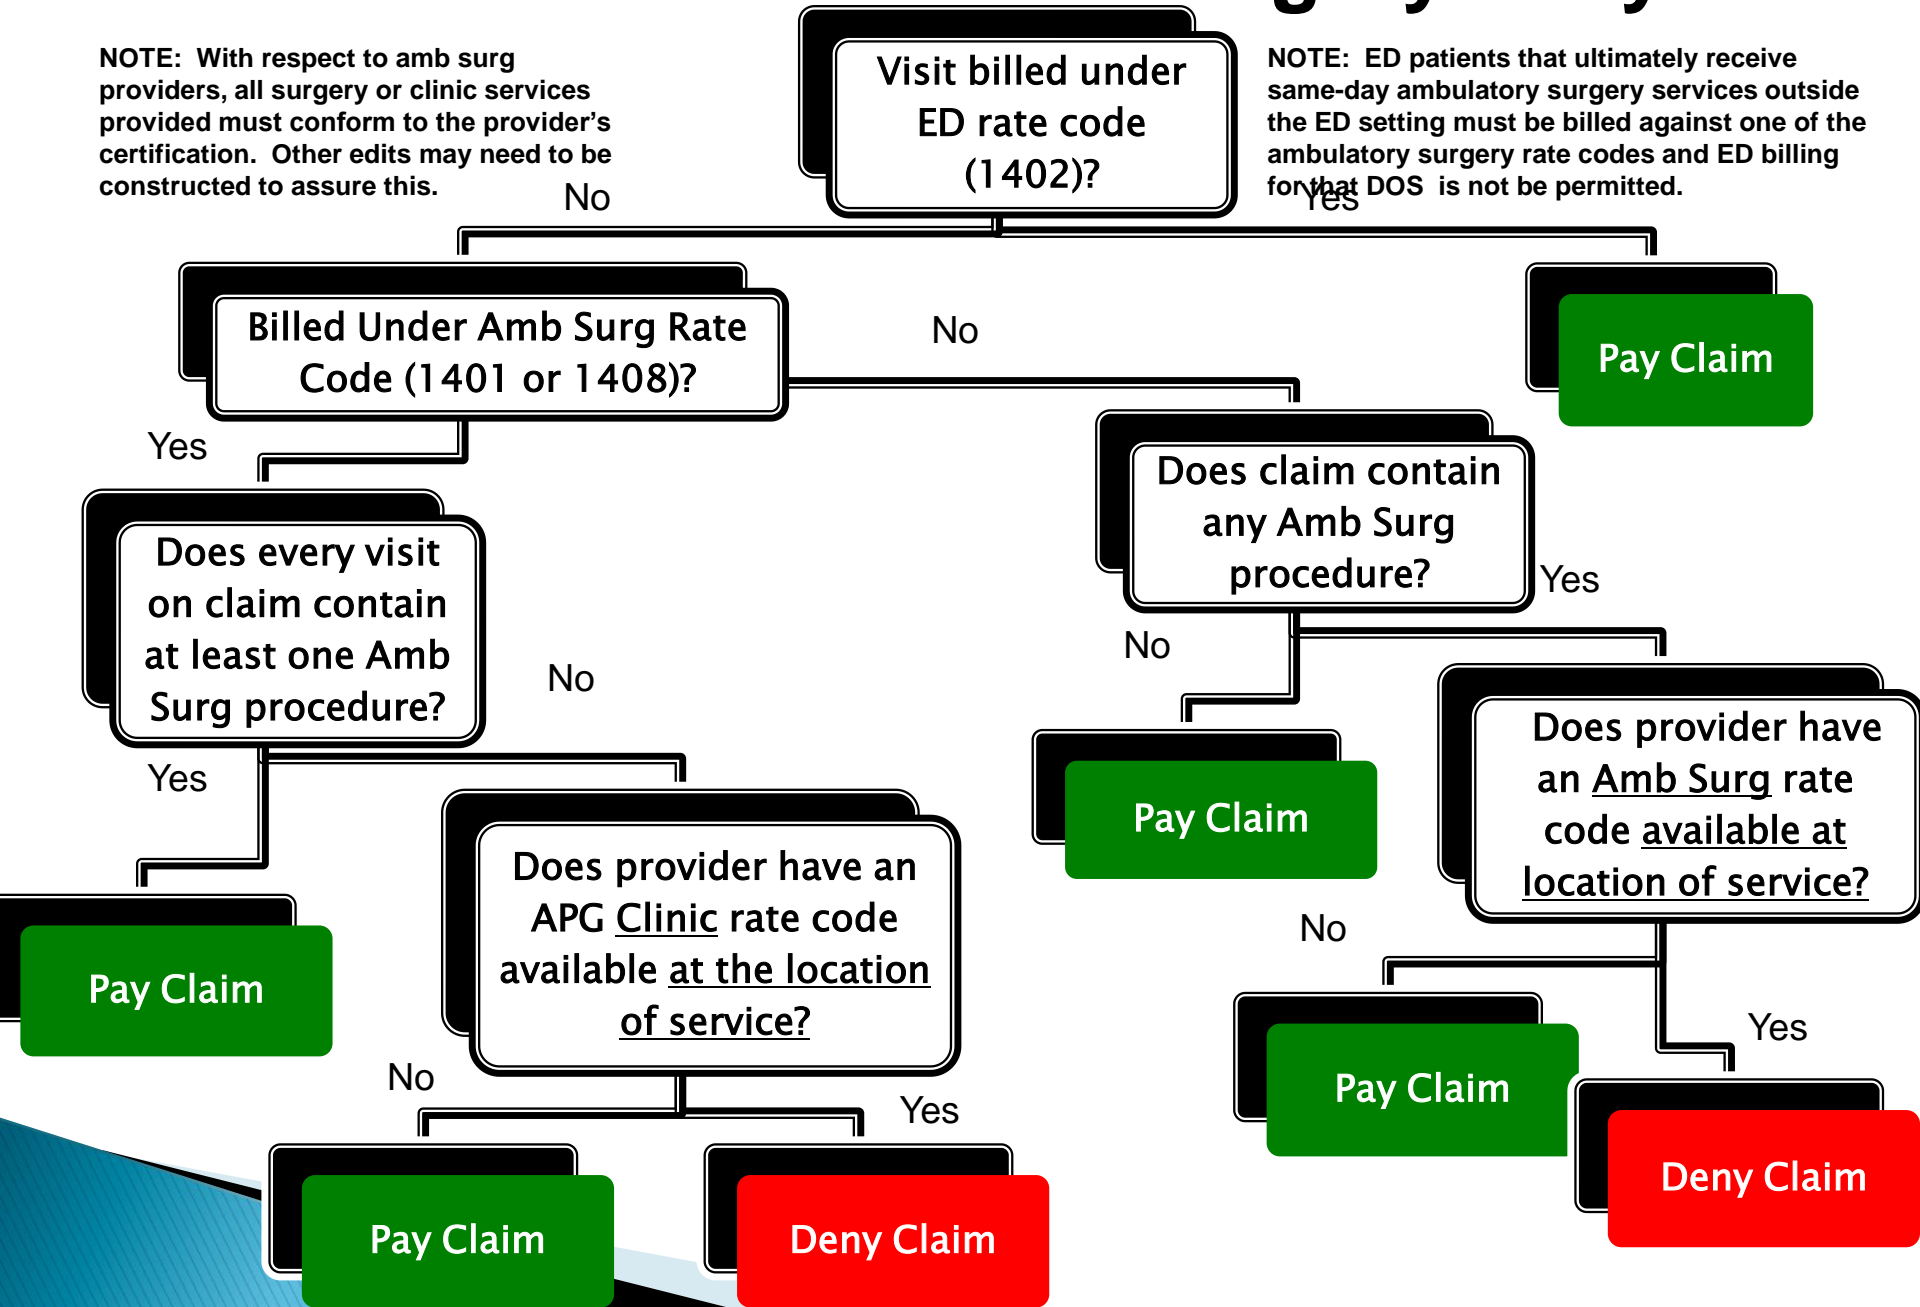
NOTE: With respect to amb surg providers, all surgery or clinic services provided must conform to the provider's certification. Other edits may need to be constructed to assure this.

Visit billed under ED rate code (1402)?

NOTE: ED patients that ultimately receive same-day ambulatory surgery services outside the ED setting must be billed against one of the ambulatory surgery rate codes and ED billing for that DOS is not be permitted.

No

Yes

Billed Under Amb Surg Rate Code (1401 or 1408)?

No

Pay Claim

Yes

Does claim contain any Amb Surg procedure?

Yes

Does every visit on claim contain at least one Amb Surg procedure?

No

No

Does provider have an Amb Surg rate code available at location of service?

Yes

Pay Claim

Does provider have an APG Clinic rate code available at the location of service?

No

Pay Claim

Yes

Pay Claim

No

Yes

Pay Claim

Deny Claim

Deny Claim